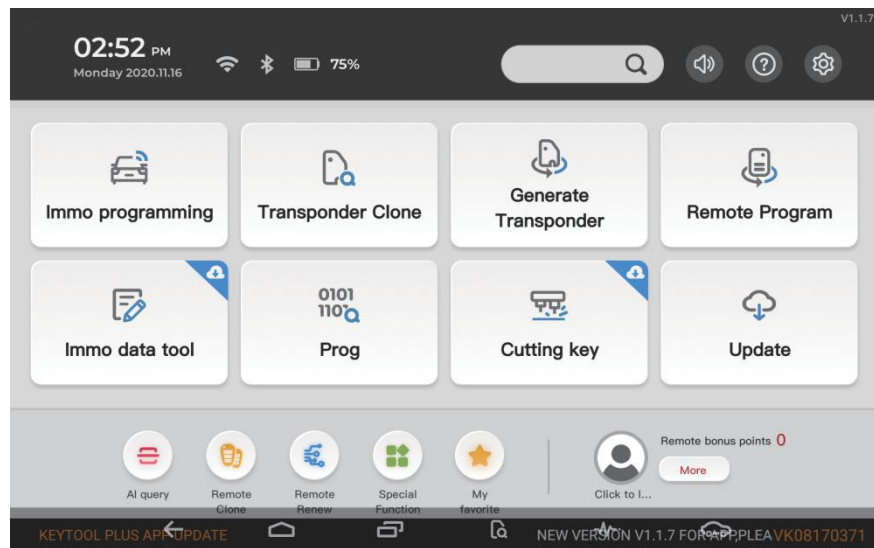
V1.1.7

02:52 PM
Monday 2020.11.16

75%

Immo programming

Transponder Clone

Generate Transponder

Remote Program

Immo data tool

0101 110

Prog

Cutting key

Update

AI query

Remote Clone

Remote Renew

Special Function

My favorite

Click to l...

Remote bonus points 0

More

KEYTOOL PLUS APP UPDATE

NEW VERSION V1.1.7 FOR APP,PLEA VK08170371